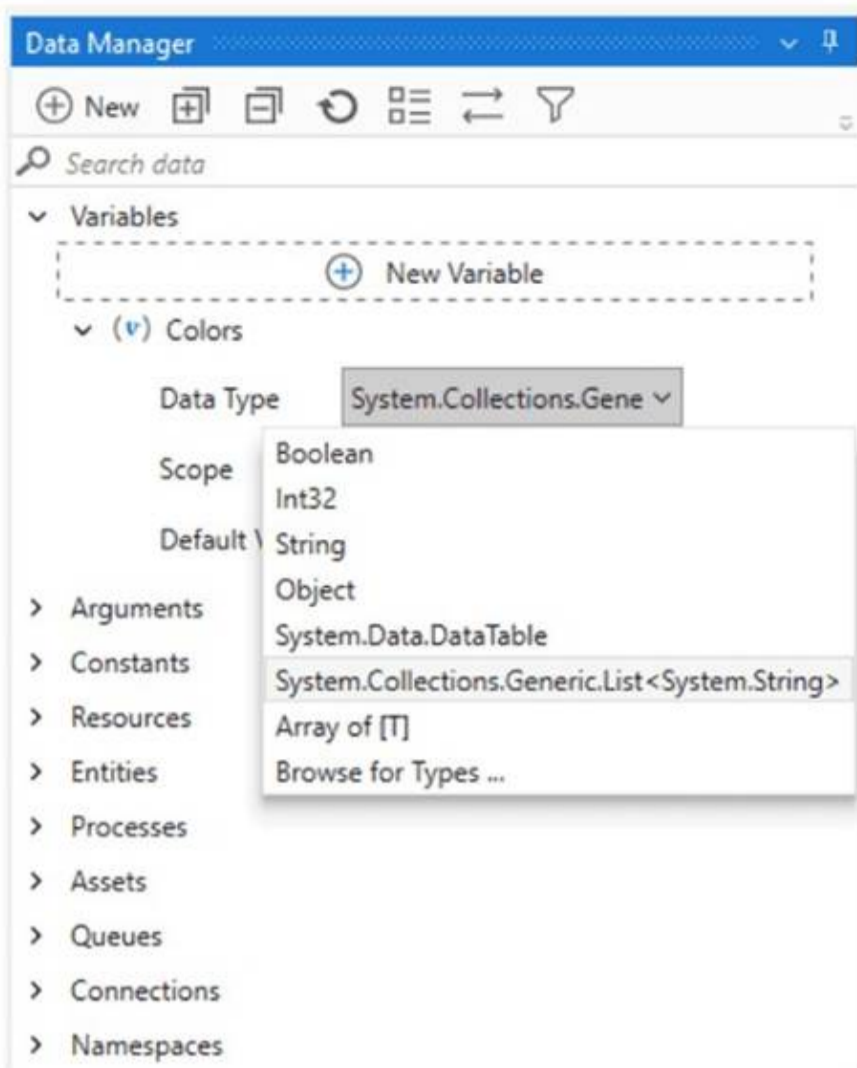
Data Manager

New

Search data

Variables

New Variable

(v) Colors

Data Type System.Collections.Gene

Scope

Default V

Boolean
Int32
String
Object
System.Data.DataTable
System.Collections.Generic.List<System.String>
Array of [T]
Browse for Types ...

Arguments

Constants

Resources

Entities

Processes

Assets

Queues

Connections

Namespaces